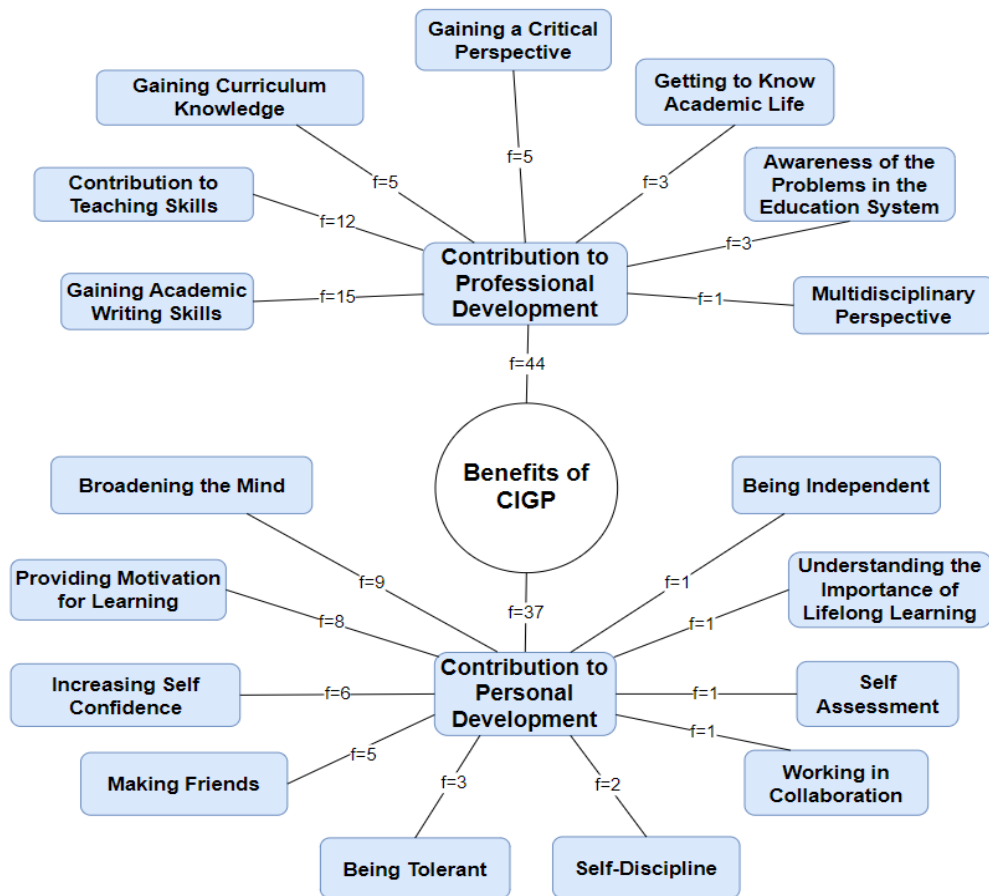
Gaining a Critical Perspective

Gaining Curriculum Knowledge

Getting to Know Academic Life

Awareness of the Problems in the Education System

Contribution to Teaching Skills

Gaining Academic Writing Skills

Multidisciplinary Perspective

f=5

f=5

f=3

f=12

f=3

f=15

f=1

Contribution to Professional Development

f=44

Benefits of CIGP

f=37

Broadening the Mind

Being Independent

Providing Motivation for Learning

Understanding the Importance of Lifelong Learning

f=9

f=1

f=8

f=1

Increasing Self Confidence

f=6

Contribution to Personal Development

f=1

Self Assessment

f=1

f=5

Working in Collaboration

Making Friends

f=3

f=2

Being Tolerant

Self-Discipline